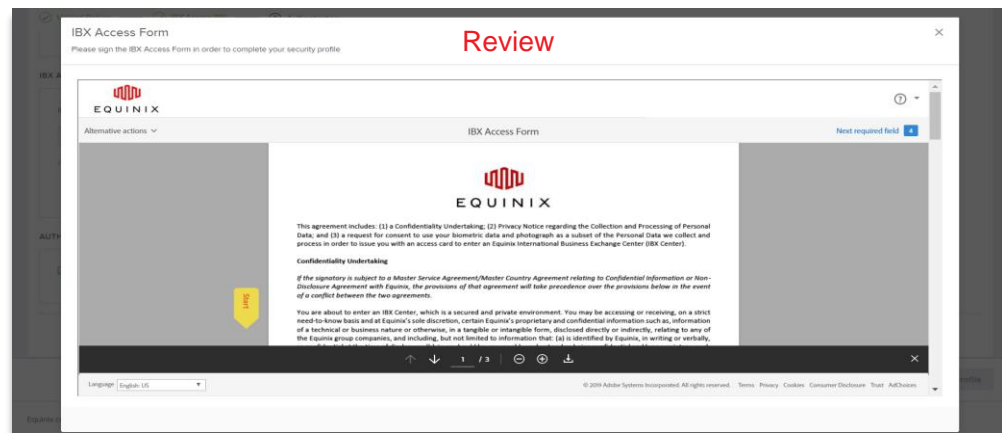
IBX Access Form

Please sign the IBX Access Form in order to complete your security profile

Review

EQUINIX

Alternative actions

IBX Access Form

Next required field 4

EQUINIX

This agreement includes: (1) a Confidentiality Undertaking; (2) Privacy Notice regarding the Collection and Processing of Personal Data; and (3) a request for consent to use your biometric data and photograph as a subset of the Personal Data we collect and process in order to issue you with an access card to enter an Equinix International Business Exchange Center (IBX Center).

Confidentiality Undertaking

If the signatory is subject to a Master Service Agreement/Master Country Agreement relating to Confidential Information or Non-Disclosure Agreement with Equinix, the provisions of that agreement will take precedence over the provisions below in the event of a conflict between the two agreements.

Start

You are about to enter an IBX Center, which is a secured and private environment. You may be accessing or receiving, on a strict need-to-know basis and at Equinix's sole discretion, certain Equinix's proprietary and confidential information such as, information of a technical or business nature or otherwise, in a tangible or intangible form, disclosed directly or indirectly, relating to any of the Equinix group companies, and including, but not limited to information that: (a) is identified by Equinix, in writing or verbally, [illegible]

1 / 3

Language English: US

© 2019 Adobe Systems Incorporated. All rights reserved. Terms Privacy Cookies Consumer Disclosure Trust AdChoices